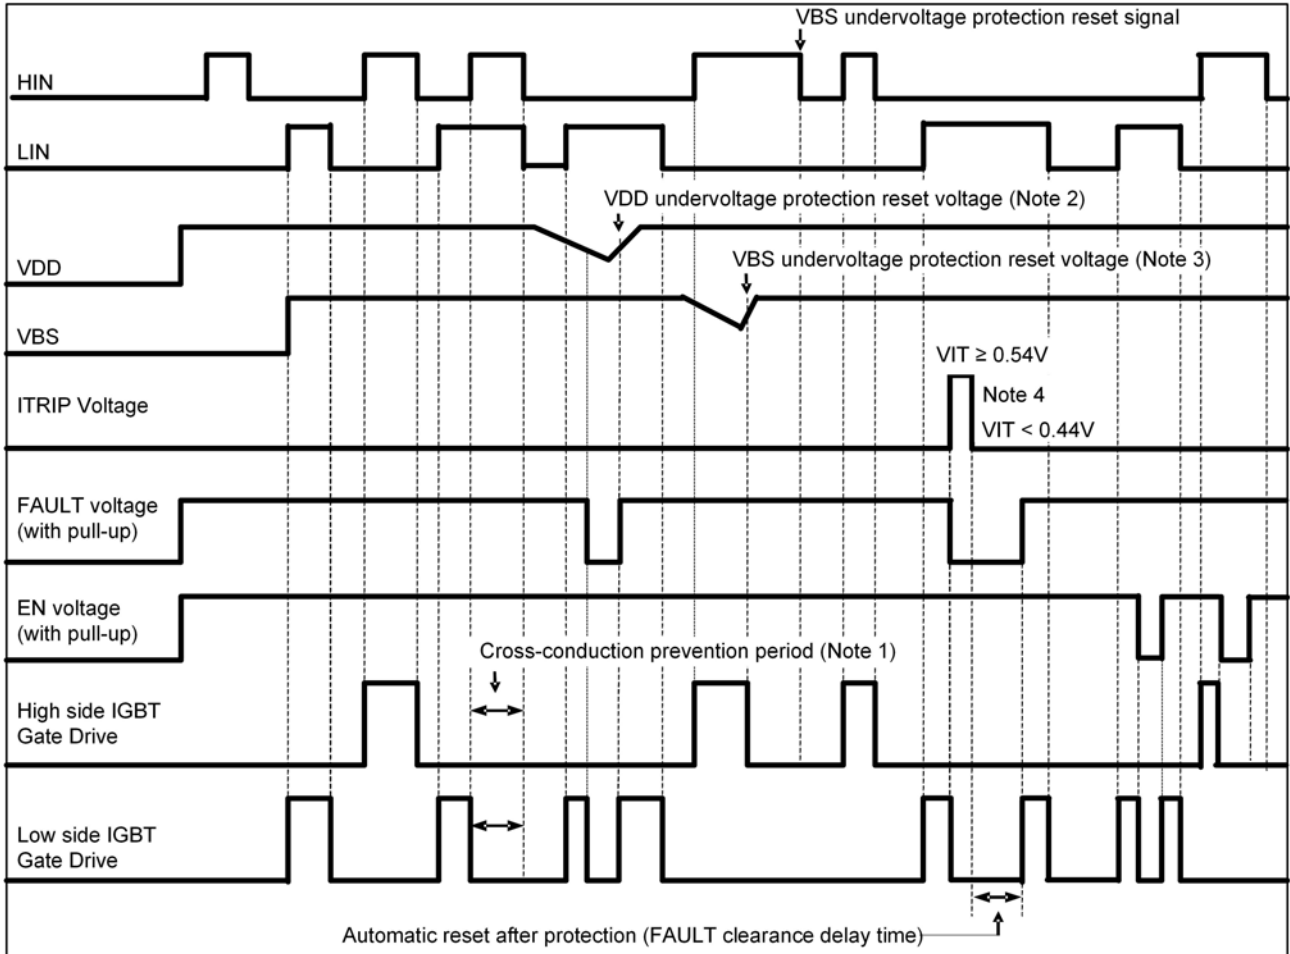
VBS undervoltage protection reset signal

HIN

LIN

VDD undervoltage protection reset voltage (Note 2)

VDD

VBS undervoltage protection reset voltage (Note 3)

VBS

VIT ≥ 0.54V

ITRIP Voltage

Note 4

VIT < 0.44V

FAULT voltage (with pull-up)

EN voltage (with pull-up)

Cross-conduction prevention period (Note 1)

High side IGBT Gate Drive

Low side IGBT Gate Drive

Automatic reset after protection (FAULT clearance delay time)